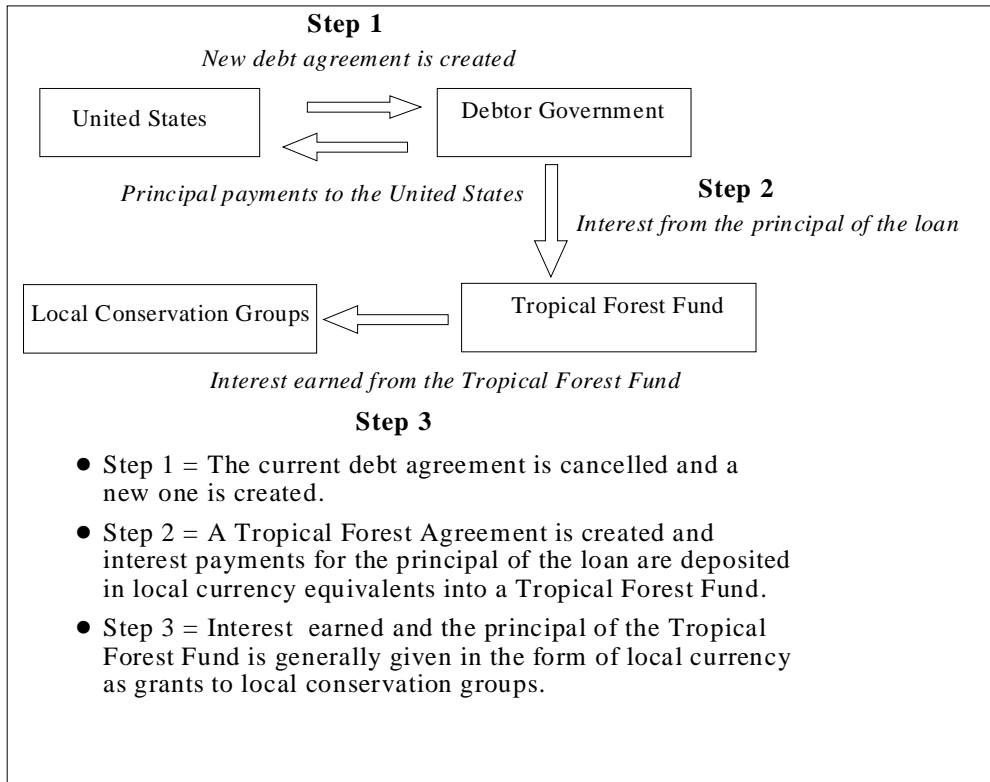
**Step 1**

*New debt agreement is created*

United States

Debtor Government

*Principal payments to the United States*

**Step 2**

*Interest from the principal of the loan*

Local Conservation Groups

Tropical Forest Fund

*Interest earned from the Tropical Forest Fund*

**Step 3**

- Step 1 = The current debt agreement is cancelled and a new one is created.
- Step 2 = A Tropical Forest Agreement is created and interest payments for the principal of the loan are deposited in local currency equivalents into a Tropical Forest Fund.
- Step 3 = Interest earned and the principal of the Tropical Forest Fund is generally given in the form of local currency as grants to local conservation groups.